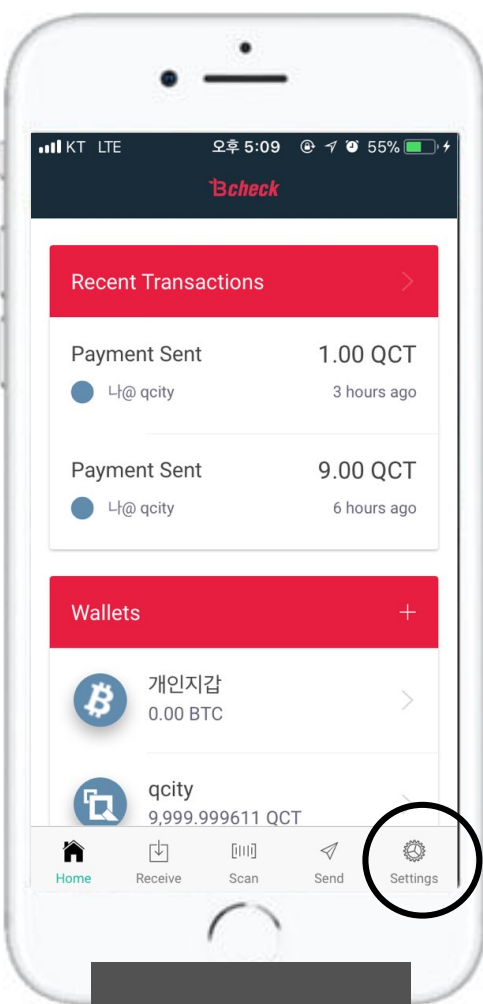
KT LTE 오후 5:09 55%

Bcheck

Recent Transactions

Payment Sent 1.00 QCT
나@ qcity 3 hours ago

Payment Sent 9.00 QCT
나@ qcity 6 hours ago

Wallets +

개인지갑
0.00 BTC

qcity
9,999.999611 QCT

Home Receive Scan Send Settings